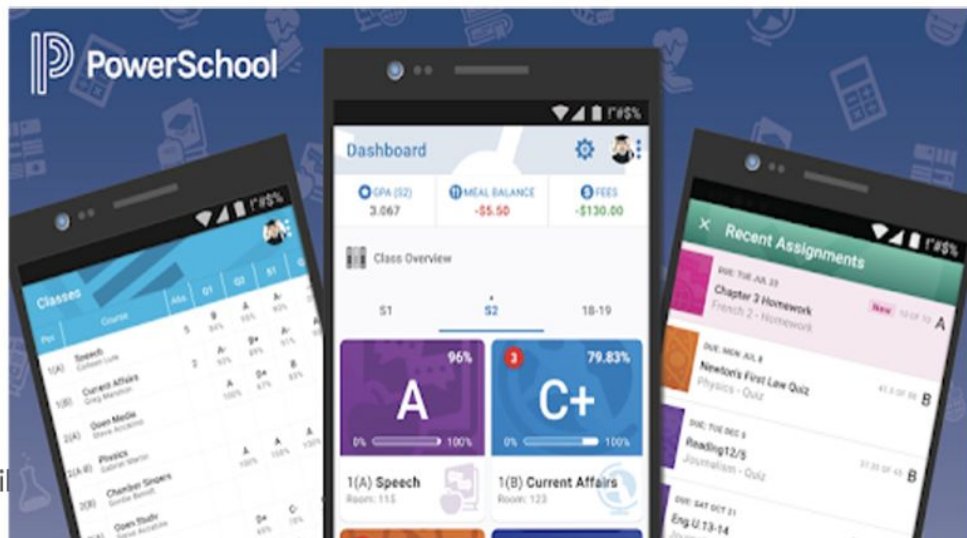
PowerSchool

Classes

| Per | Course | Abs | Q1 | Q2 | S1 |
|---|---|---|---|---|---|
| 1(A) | Speech | 5 | B | A | A- |
| 1(B) | Current Affairs | 2 | A- | B+ | A |
| 2(A) | Open Media | | A | A | B |
| 2(A) | Physics | | | A | A |
| 2(B) | Chamber Singers | | | | |
| | Open Studio | | | B+ | C- |

Dashboard

GPA (S2) 3.067
MEAL BALANCE -$5.50
FEES -$130.00

Class Overview

S1 S2 18-19

96%
A
0% 100%
1(A) Speech
Room: 115

3
79.83%
C+
0% 100%
1(B) Current Affairs
Room: 123

Recent Assignments

DUE: THU JUL 23
Chapter 3 Homework
French 2 - Homework
New
A

DUE: MON JUL 8
Newton's First Law Quiz
Physics - Quiz
B

DUE: TUE DEC 3
Reading12/5
Journalism - Quiz
B

DUE: SAT OCT 21
Eng.U.13-14